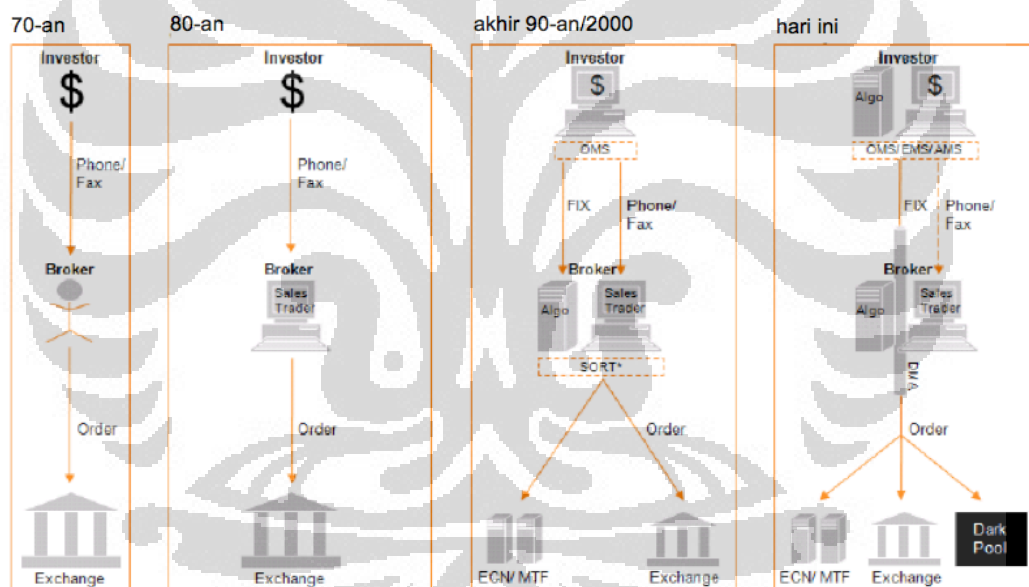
70-an

Investor

$

Phone/
Fax

Broker

Order

Exchange

80-an

Investor

$

Phone/
Fax

Broker

Sales
Trader

Order

Exchange

akhir 90-an/2000

Investor

$

OMS

FIX

Phone/
Fax

Broker

Algo

Sales
Trader

SORT*

Order

ECN/ MTF

Exchange

hari ini

Investor

Algo

$

OMS/EMS/AMS

FIX

Phone/
Fax

Broker

Algo

Sales
Trader

DMA

Order

ECN/ MTF

Exchange

Dark
Pool